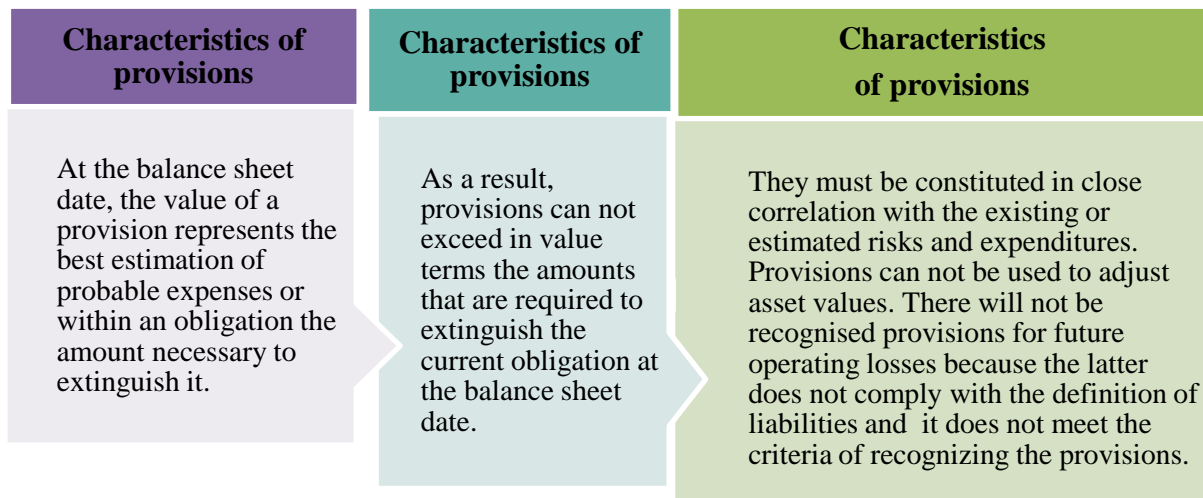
Characteristics of provisions

At the balance sheet date, the value of a provision represents the best estimation of probable expenses or within an obligation the amount necessary to extinguish it.

Characteristics of provisions

As a result, provisions can not exceed in value terms the amounts that are required to extinguish the current obligation at the balance sheet date.

Characteristics of provisions

They must be constituted in close correlation with the existing or estimated risks and expenditures. Provisions can not be used to adjust asset values. There will not be recognised provisions for future operating losses because the latter does not comply with the definition of liabilities and it does not meet the criteria of recognizing the provisions.